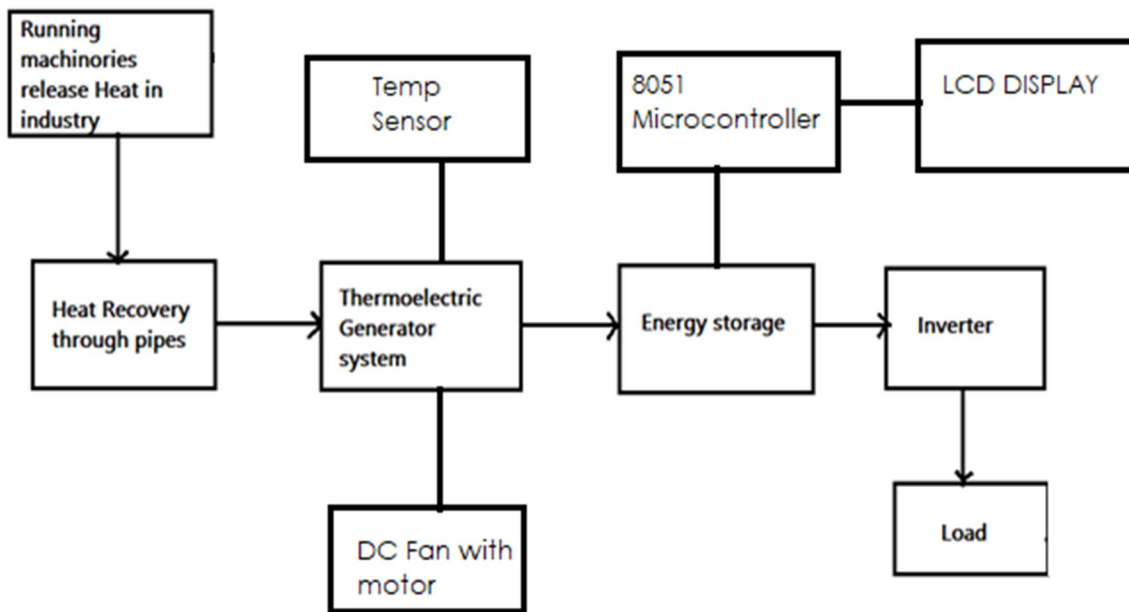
Running machinories release Heat in industry

Temp Sensor

8051 Microcontroller

LCD DISPLAY

Heat Recovery through pipes

Thermoelectric Generator system

Energy storage

Inverter

DC Fan with motor

Load